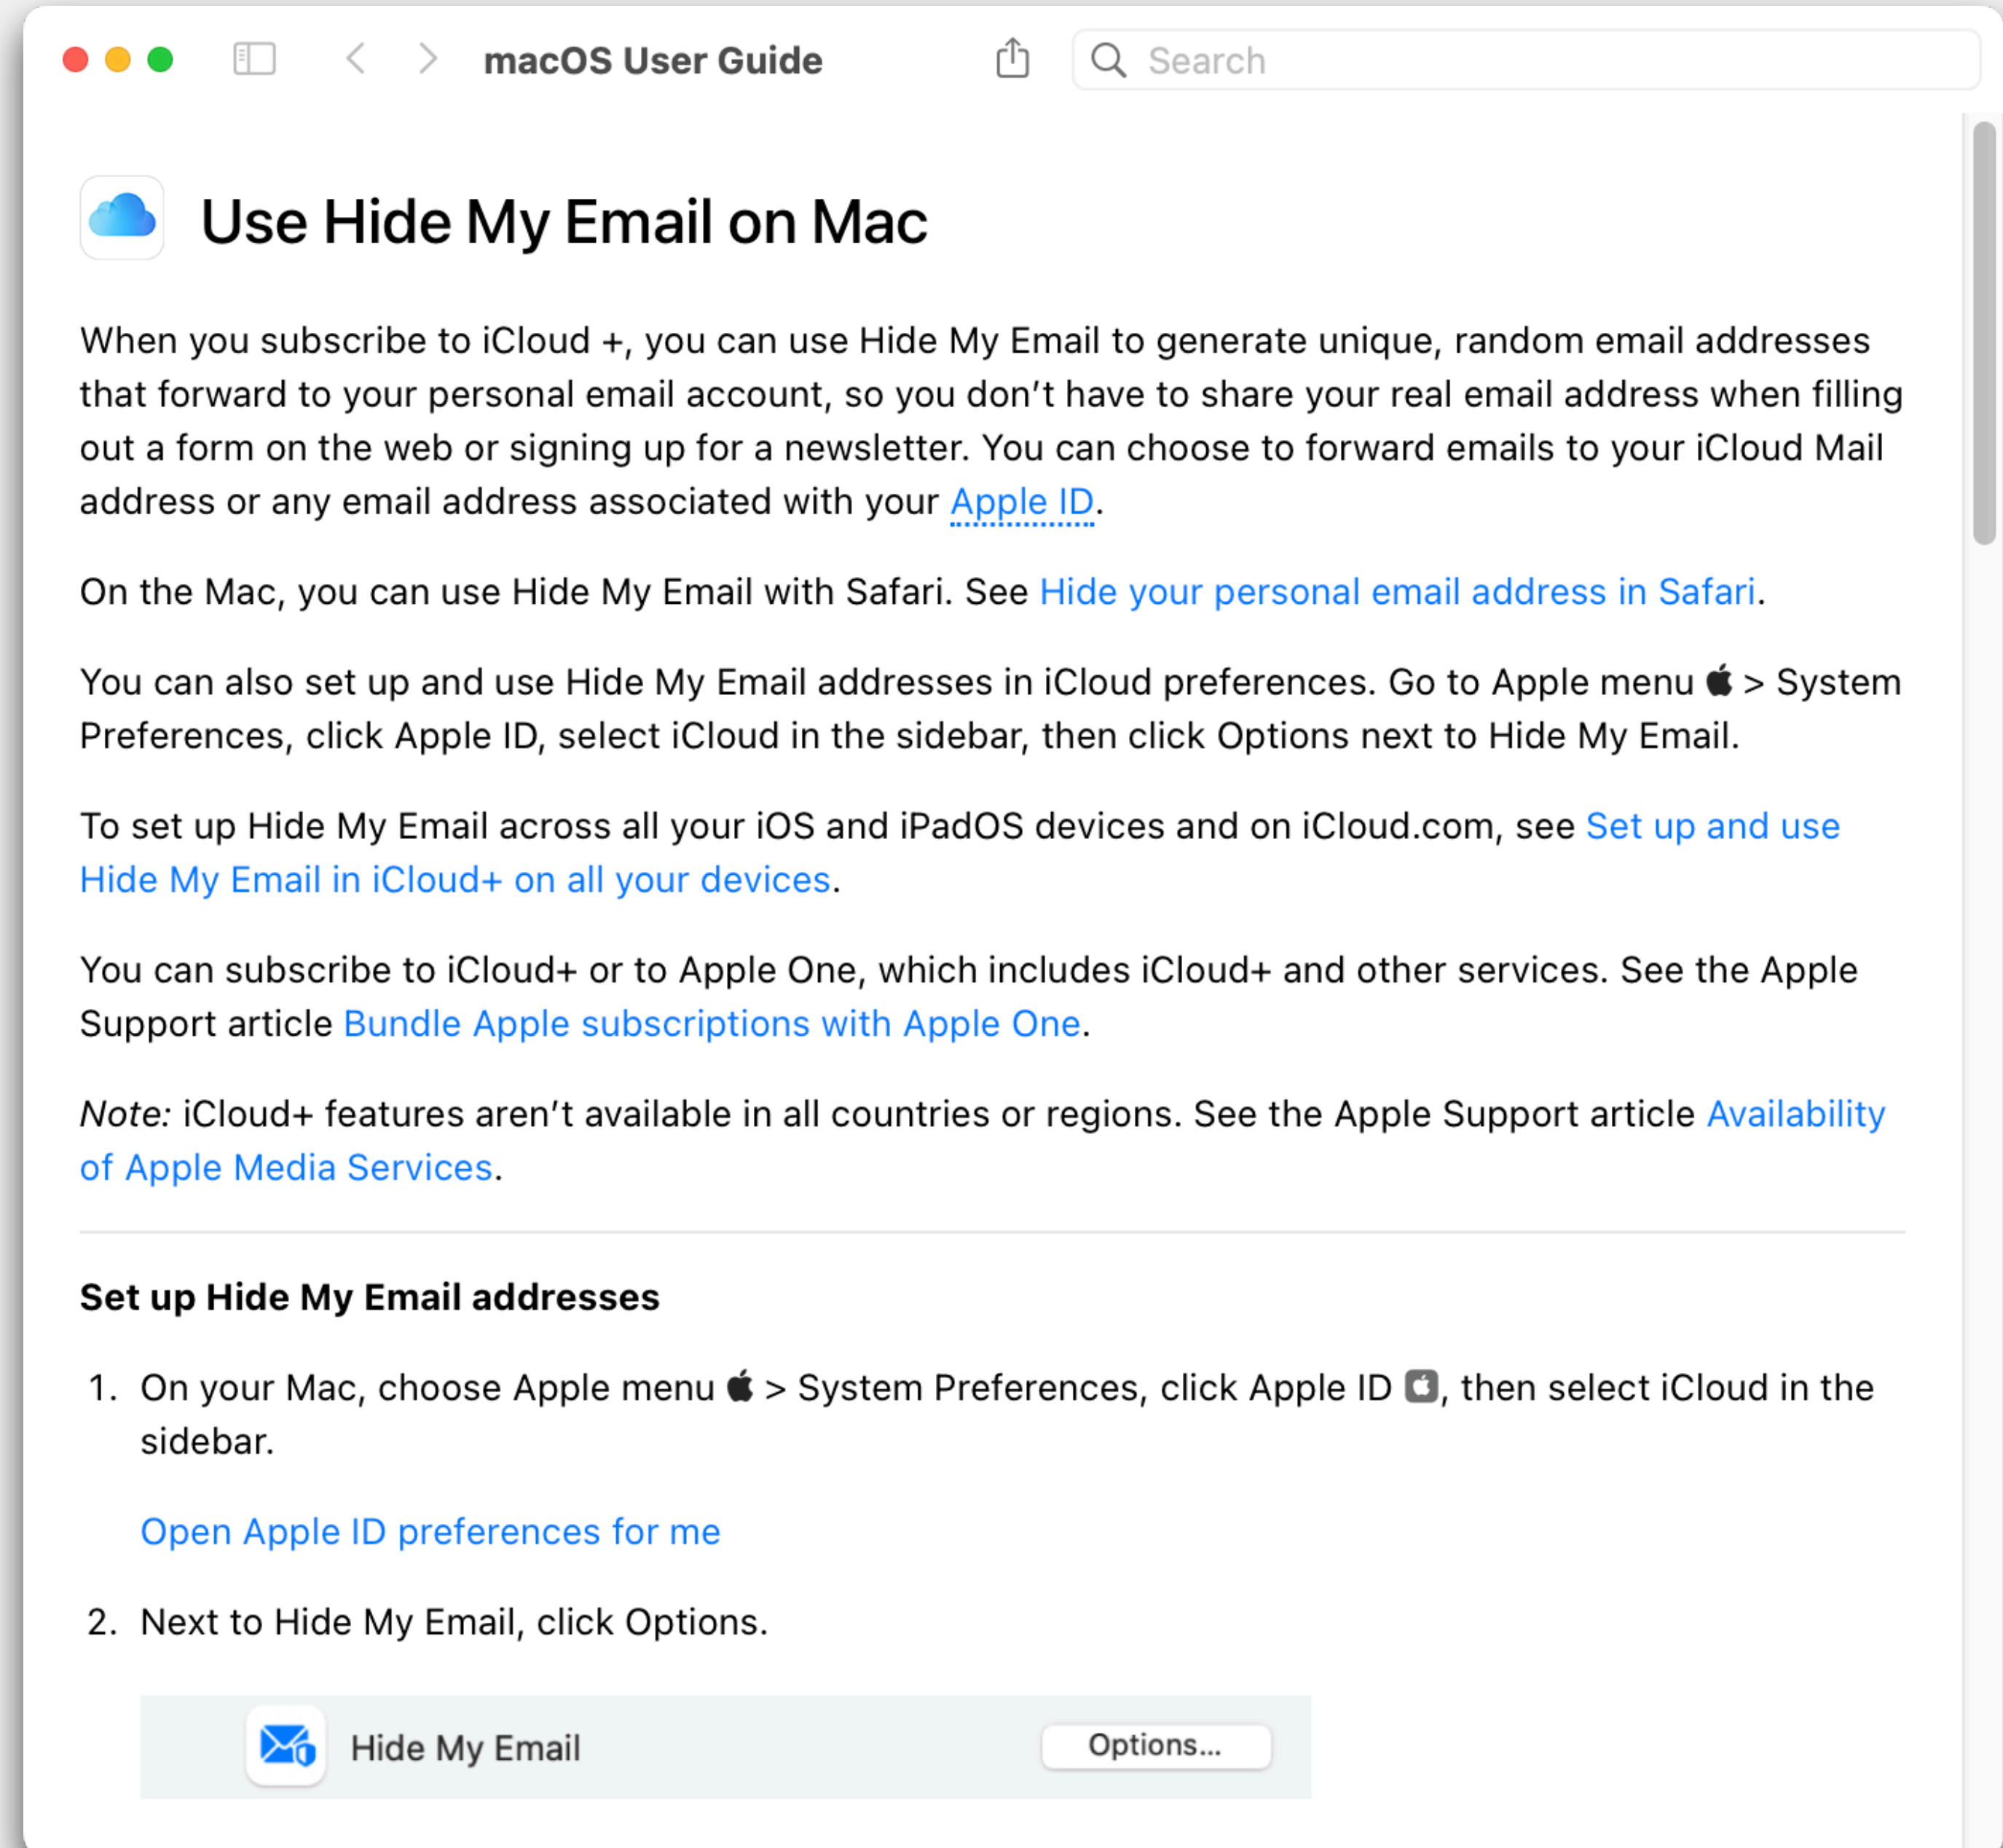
macOS User Guide

Search

Use Hide My Email on Mac

When you subscribe to iCloud +, you can use Hide My Email to generate unique, random email addresses that forward to your personal email account, so you don't have to share your real email address when filling out a form on the web or signing up for a newsletter. You can choose to forward emails to your iCloud Mail address or any email address associated with your Apple ID.

On the Mac, you can use Hide My Email with Safari. See Hide your personal email address in Safari.

You can also set up and use Hide My Email addresses in iCloud preferences. Go to Apple menu  > System Preferences, click Apple ID, select iCloud in the sidebar, then click Options next to Hide My Email.

To set up Hide My Email across all your iOS and iPadOS devices and on iCloud.com, see Set up and use Hide My Email in iCloud+ on all your devices.

You can subscribe to iCloud+ or to Apple One, which includes iCloud+ and other services. See the Apple Support article Bundle Apple subscriptions with Apple One.

Note: iCloud+ features aren't available in all countries or regions. See the Apple Support article Availability of Apple Media Services.

Set up Hide My Email addresses

1. On your Mac, choose Apple menu  > System Preferences, click Apple ID, then select iCloud in the sidebar.

Open Apple ID preferences for me

2. Next to Hide My Email, click Options.

Hide My Email

Options...